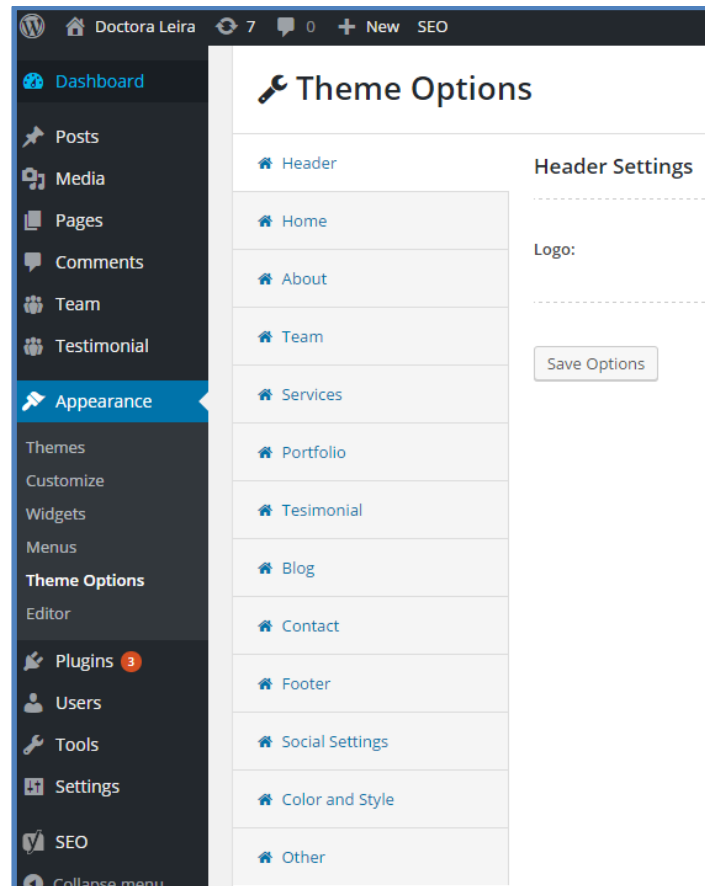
Doctora Leira 7 0 New SEO

Dashboard
Posts
Media
Pages
Comments
Team
Testimonial
Appearance
Themes
Customize
Widgets
Menus
Theme Options
Editor
Plugins 3
Users
Tools
Settings
SEO
Collapse menu

Theme Options

Header
Home
About
Team
Services
Portfolio
Tesimonial
Blog
Contact
Footer
Social Settings
Color and Style
Other

Header Settings

Logo:

Save Options